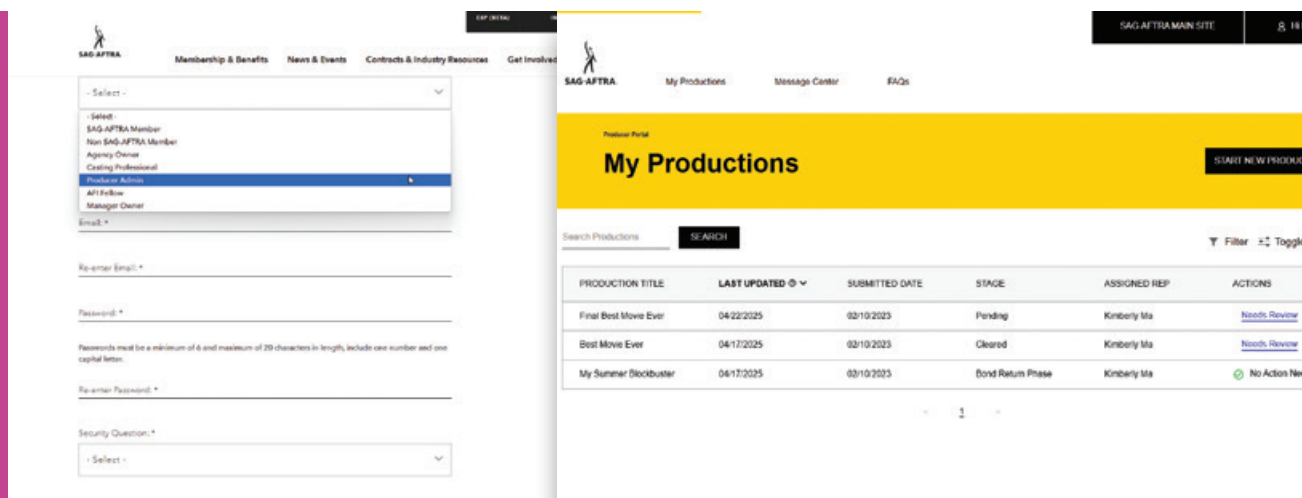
SAG-AFTRA

ESP (BETA)

Membership & Benefits News & Events Contracts & Industry Resources Get Involved

- Select -

- Select -
SAG-AFTRA Member
Non SAG-AFTRA Member
Agency Owner
Casting Professional
Producer Admin
API Fellow
Manager Owner

Email: *

Re-enter Email: *

Password: *

Passwords must be a minimum of 6 and maximum of 20 characters in length, include one number and one capital letter.

Re-enter Password: *

Security Question: *

- Select -

SAG-AFTRA MAIN SITE

SAG-AFTRA

My Productions Message Center FAQs

Producer Portal

My Productions

START NEW PRODUC

Search Productions SEARCH

Filter Toggle

| PRODUCTION TITLE | LAST UPDATED | SUBMITTED DATE | STAGE | ASSIGNED REP | ACTIONS |
|---|---|---|---|---|---|
| Final Best Movie Ever | 04/22/2025 | 02/10/2023 | Pending | Kimberly Ma | Needs Review |
| Best Movie Ever | 04/17/2025 | 02/10/2023 | Cleared | Kimberly Ma | Needs Review |
| My Summer Blockbuster | 04/17/2025 | 02/10/2023 | Bond Return Phase | Kimberly Ma | No Action Ne |

1